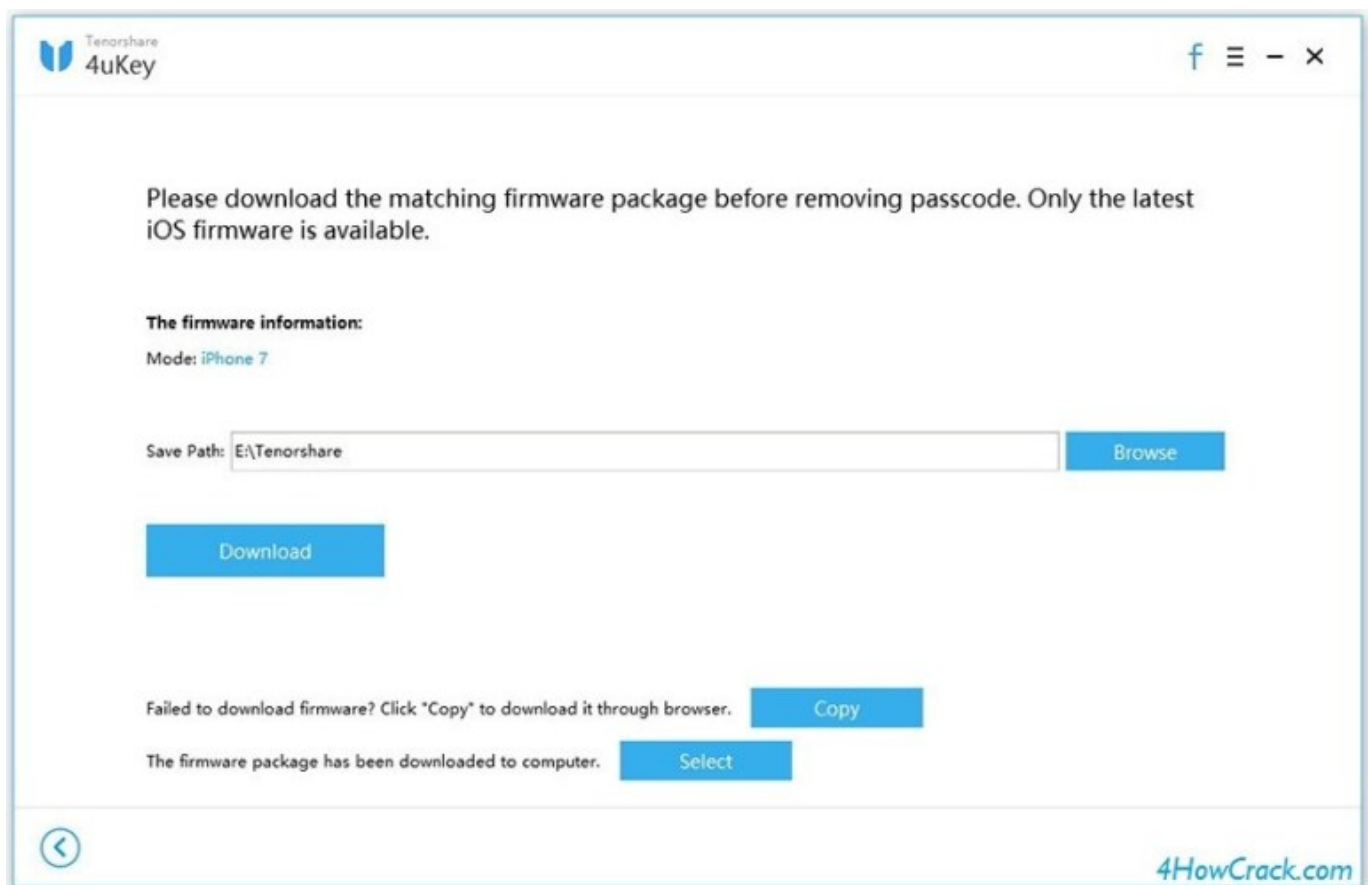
Tenorshare
4uKey

f ☰ − ✕

Please download the matching firmware package before removing passcode. Only the latest iOS firmware is available.

The firmware information:

Mode: iPhone 7

Save Path: E:\Tenorshare

Browse

Download

Failed to download firmware? Click "Copy" to download it through browser.

Copy

The firmware package has been downloaded to computer.

Select

4HowCrack.com